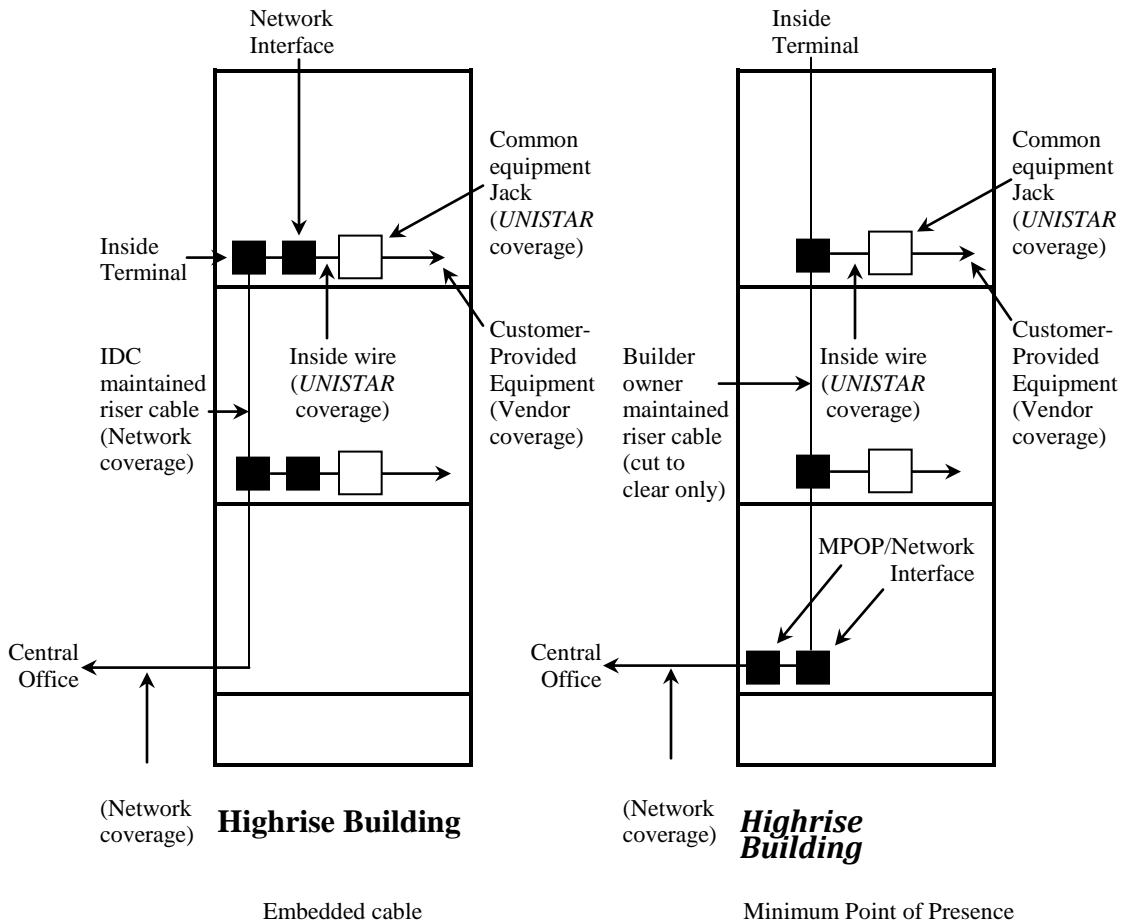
Network Interface

Common equipment Jack (*UNISTAR* coverage)

Inside Terminal

Customer-Provided Equipment (Vendor coverage)

Inside wire (*UNISTAR* coverage)

IDC maintained riser cable (Network coverage)

Central Office

(Network coverage)

**Highrise Building**

Embedded cable

Inside Terminal

Common equipment Jack (*UNISTAR* coverage)

Customer-Provided Equipment (Vendor coverage)

Builder owner maintained riser cable (cut to clear only)

Inside wire (*UNISTAR* coverage)

MPOP/Network Interface

Central Office

(Network coverage)

***Highrise Building***

Minimum Point of Presence